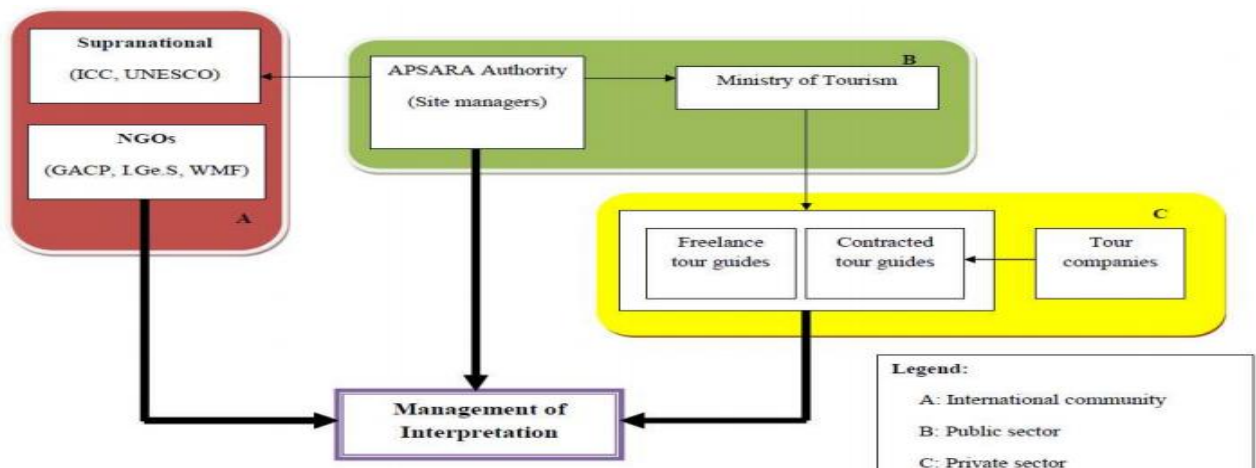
Supranational
(ICC, UNESCO)

NGOs
(GACP, I.Ge.S, WMF)

A

APSARA Authority
(Site managers)

B

Ministry of Tourism

C

Freelance tour guides

Contracted tour guides

Tour companies

Management of Interpretation

Legend:
A: International community
B: Public sector
C: Private sector